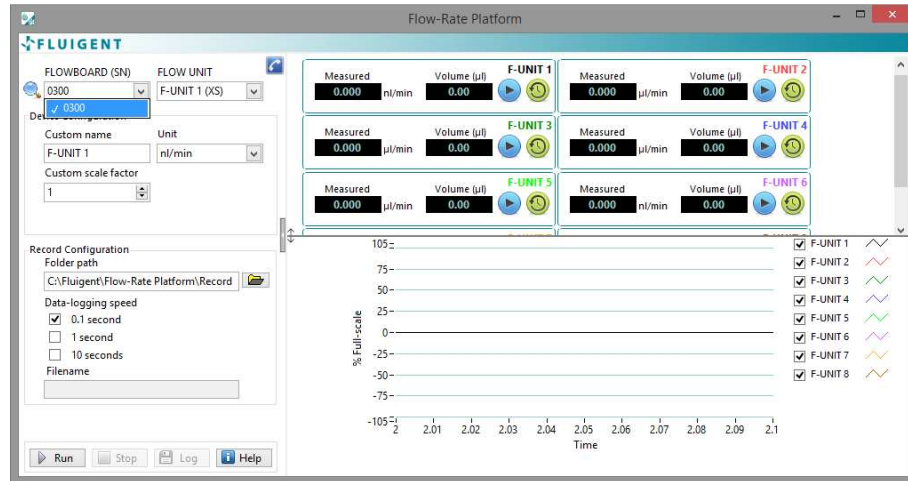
Flow-Rate Platform

FLUIGENT

FLOWBOARD (SN)
0300
✓ 0300
FLOW UNIT
F-UNIT 1 (XS)

Device Configuration
Custom name
F-UNIT 1
Unit
nl/min
Custom scale factor
1

Record Configuration
Folder path
C:\Fluigent\Flow-Rate Platform\Record
Data-logging speed
✓ 0.1 second
1 second
10 seconds
Filename

Run
Stop
Log
Help

F-UNIT 1
Measured
0.000 nl/min
Volume (µl)
0.00

F-UNIT 2
Measured
0.000 nl/min
Volume (µl)
0.00

F-UNIT 3
Measured
0.000 µl/min
Volume (µl)
0.00

F-UNIT 4
Measured
0.000 µl/min
Volume (µl)
0.00

F-UNIT 5
Measured
0.000 µl/min
Volume (µl)
0.00

F-UNIT 6
Measured
0.000 nl/min
Volume (µl)
0.00

% Full-scale
105
75
50
25
0
-25
-50
-75
-105
2
2.01
2.02
2.03
2.04
2.05
2.06
2.07
2.08
2.09
2.1
Time

✓ F-UNIT 1
✓ F-UNIT 2
✓ F-UNIT 3
✓ F-UNIT 4
✓ F-UNIT 5
✓ F-UNIT 6
✓ F-UNIT 7
✓ F-UNIT 8